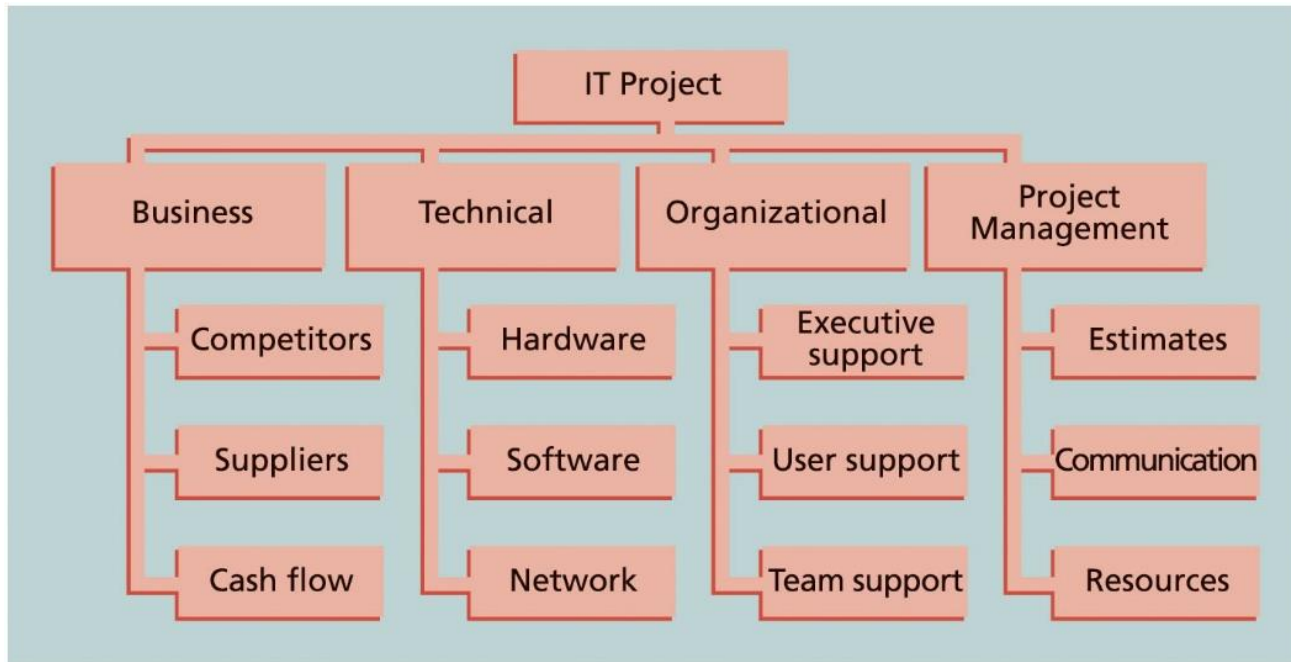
IT Project

Business

Competitors

Suppliers

Cash flow

Technical

Hardware

Software

Network

Organizational

Executive support

User support

Team support

Project Management

Estimates

Communication

Resources